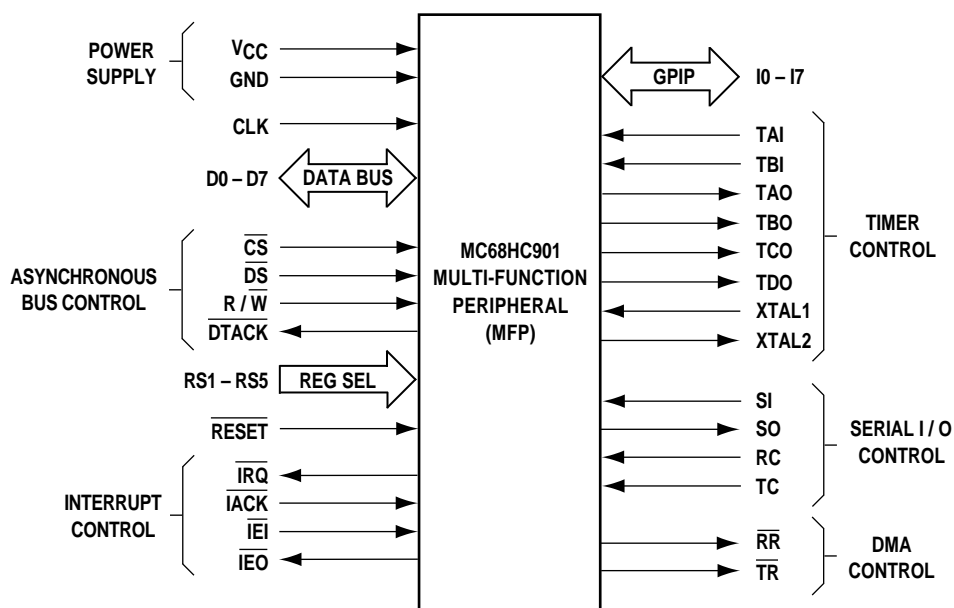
POWER SUPPLY

$V_{CC}$

GND

CLK

D0 – D7

DATA BUS

ASYNCHRONOUS BUS CONTROL

$\overline{CS}$

$\overline{DS}$

R / $\overline{W}$

$\overline{DTACK}$

RS1 – RS5

REG SEL

$\overline{RESET}$

INTERRUPT CONTROL

$\overline{IRQ}$

$\overline{IACK}$

$\overline{IEI}$

$\overline{IEO}$

MC68HC901 MULTI-FUNCTION PERIPHERAL (MFP)

GPIP

I0 – I7

TAI

TBI

TAO

TBO

TCO

TDO

XTAL1

XTAL2

TIMER CONTROL

SI

SO

RC

TC

SERIAL I / O CONTROL

$\overline{RR}$

$\overline{TR}$

DMA CONTROL